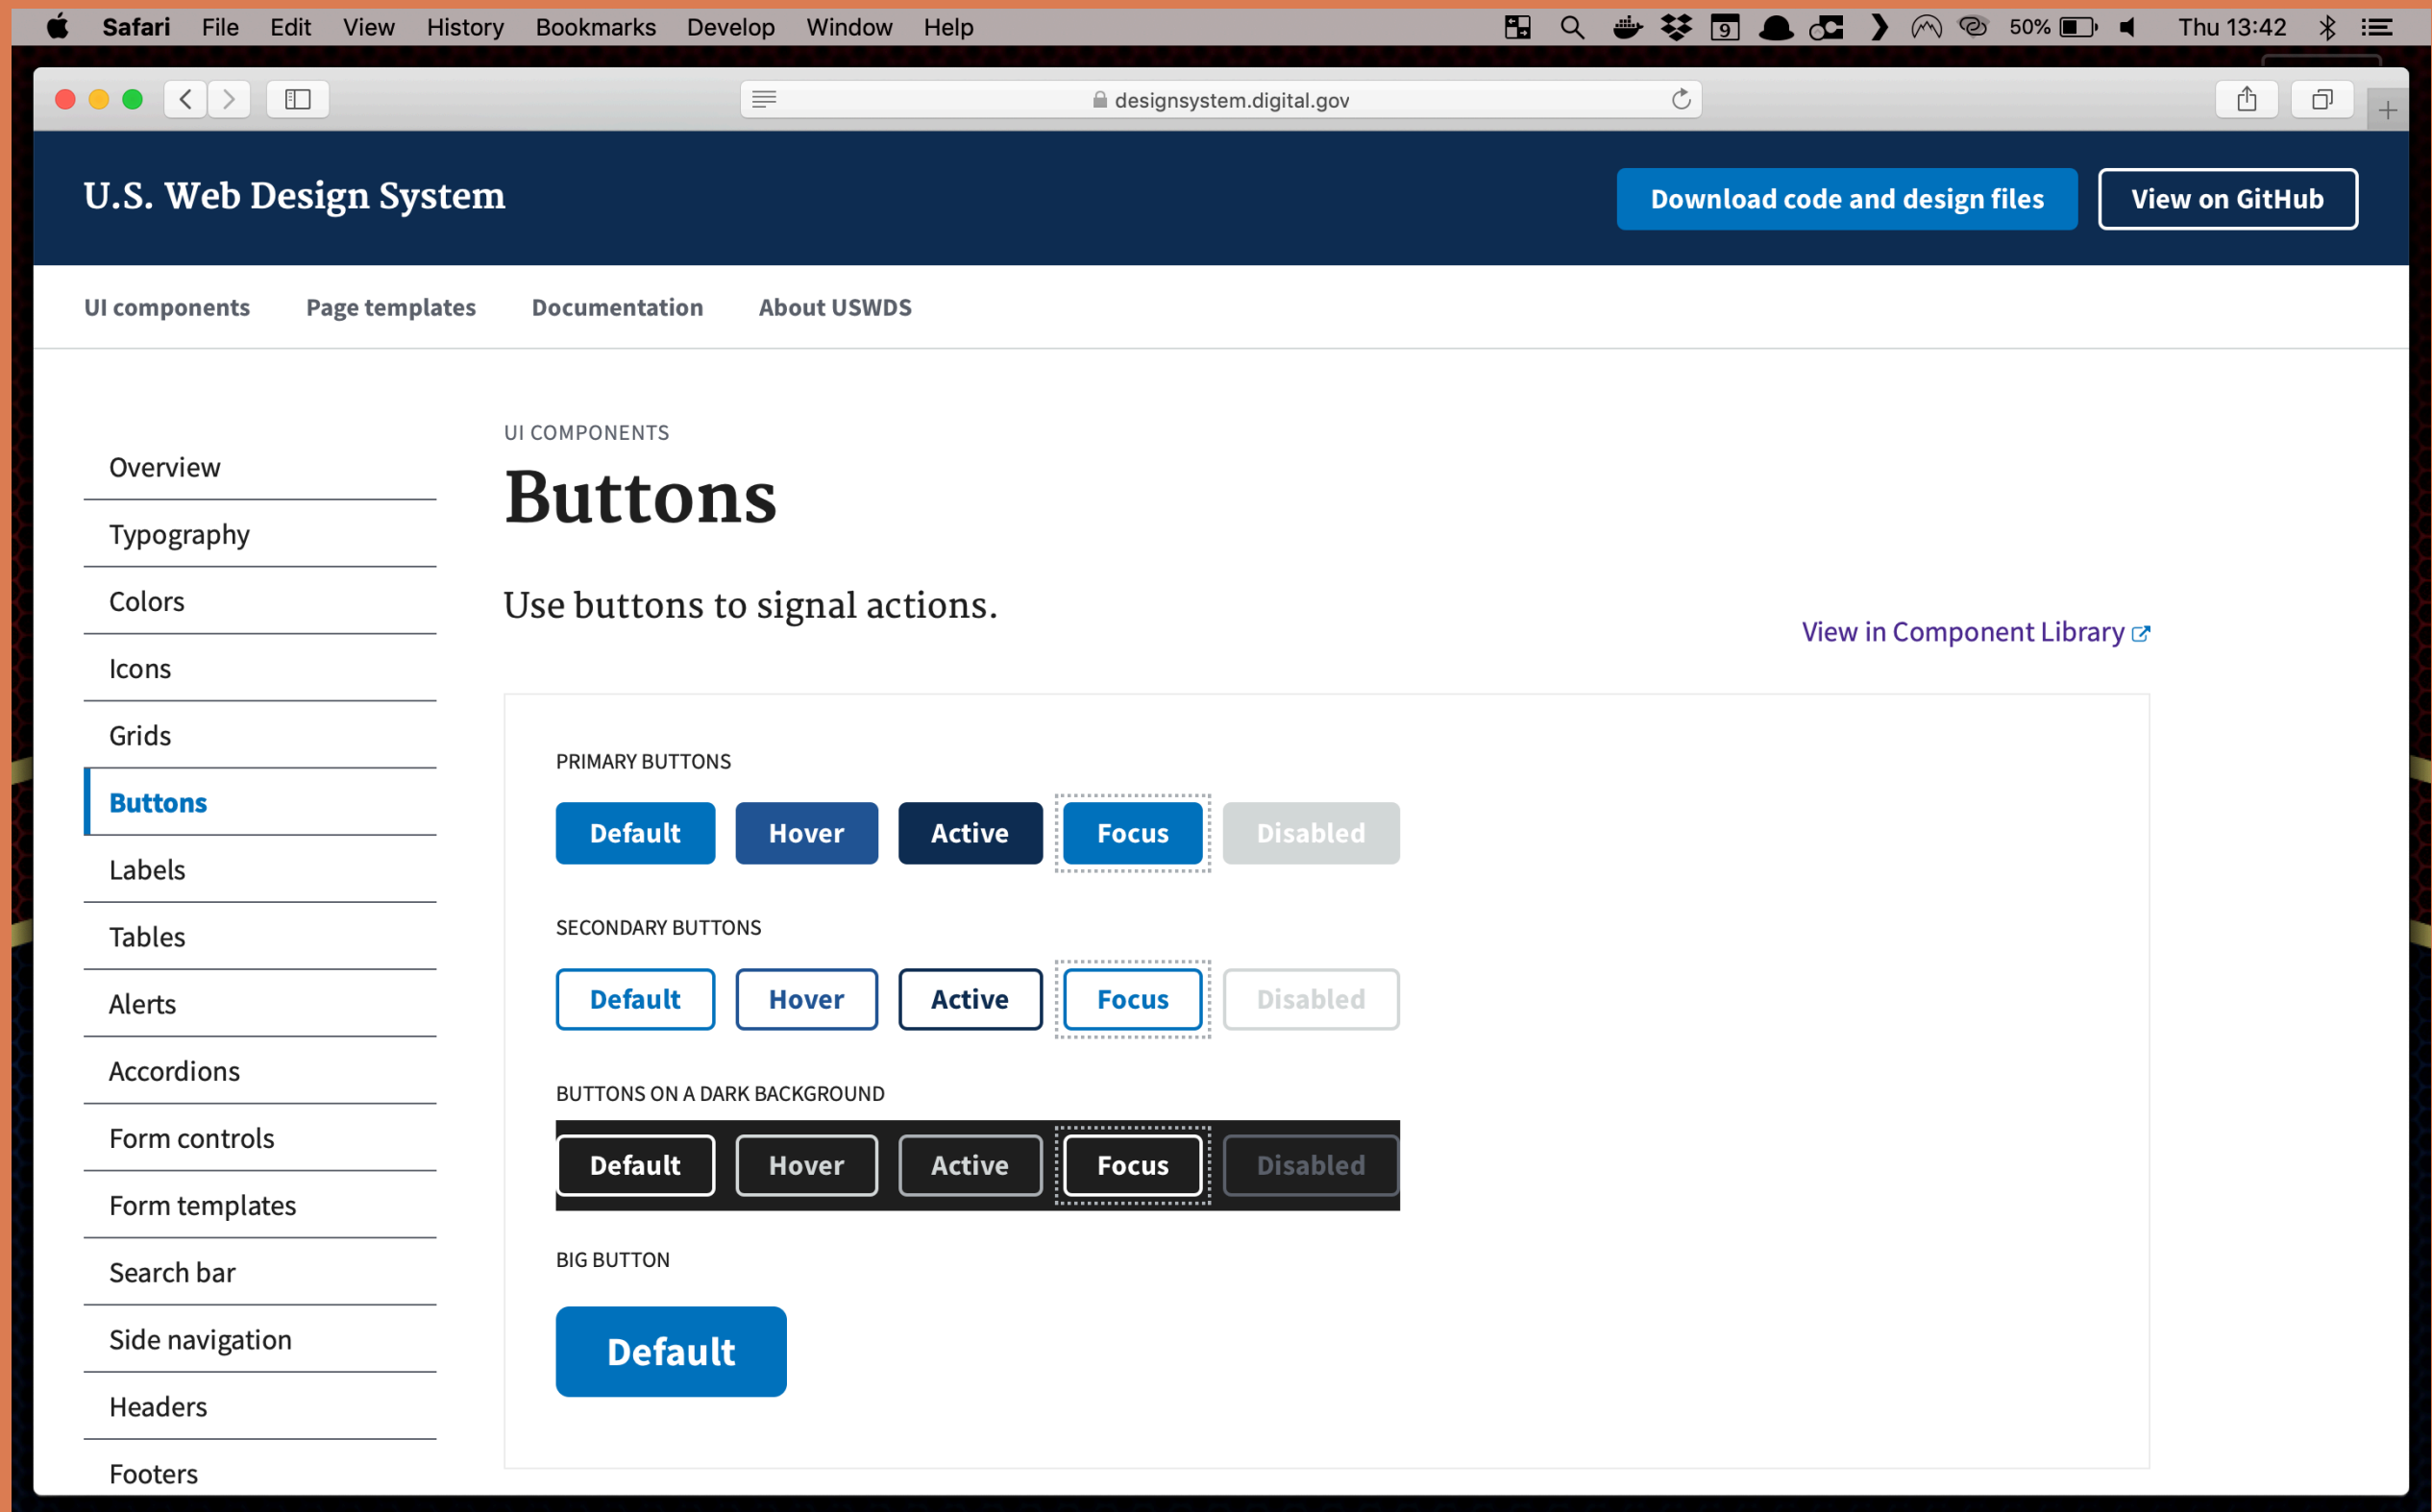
Safari File Edit View History Bookmarks Develop Window Help 9 50% Thu 13:42

designsystem.digital.gov

U.S. Web Design System

Download code and design files

View on GitHub

UI components Page templates Documentation About USWDS

Overview
Typography
Colors
Icons
Grids
Buttons
Labels
Tables
Alerts
Accordions
Form controls
Form templates
Search bar
Side navigation
Headers
Footers

UI COMPONENTS

Buttons

Use buttons to signal actions.

View in Component Library

PRIMARY BUTTONS

Default Hover Active Focus Disabled

SECONDARY BUTTONS

Default Hover Active Focus Disabled

BUTTONS ON A DARK BACKGROUND

Default Hover Active Focus Disabled

BIG BUTTON

Default